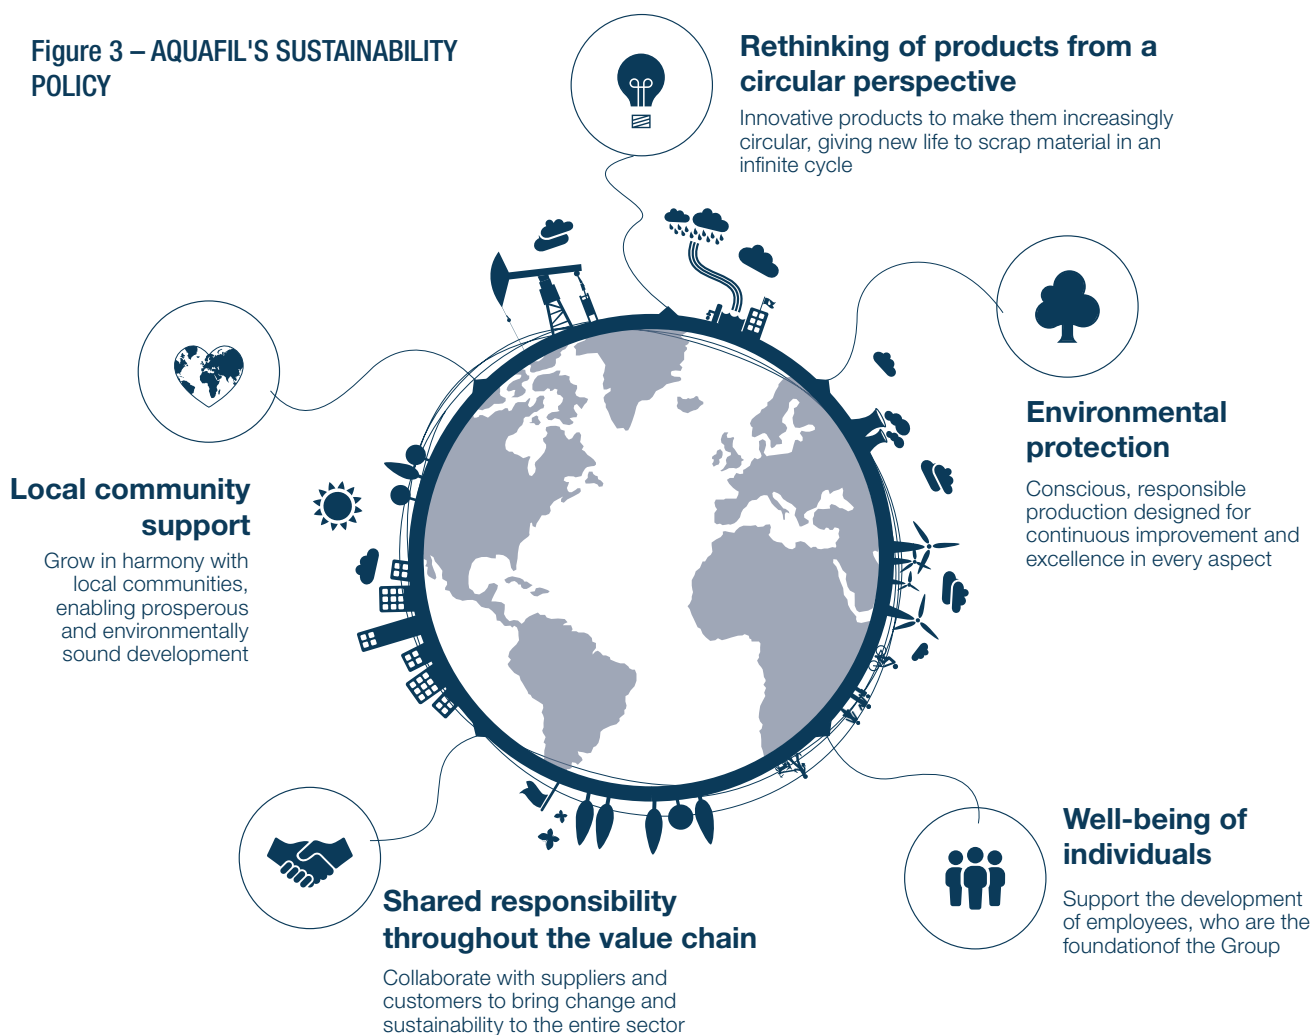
Figure 3 – AQUAFIL'S SUSTAINABILITY POLICY

Rethinking of products from a circular perspective

Innovative products to make them increasingly circular, giving new life to scrap material in an infinite cycle

Environmental protection

Conscious, responsible production designed for continuous improvement and excellence in every aspect

Local community support

Grow in harmony with local communities, enabling prosperous and environmentally sound development

Well-being of individuals

Support the development of employees, who are the foundationof the Group

Shared responsibility throughout the value chain

Collaborate with suppliers and customers to bring change and sustainability to the entire sector